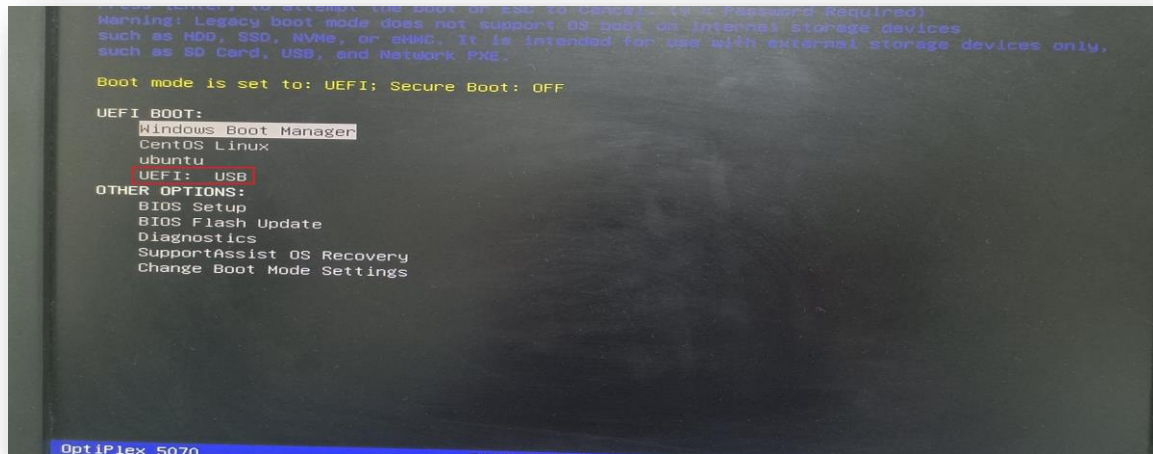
Press <Enter> to attempt the boot or ESC to Cancel. (* = Password Required)
Warning: Legacy boot mode does not support OS boot on internal storage devices such as HDD, SSD, NVMe, or eMMC. It is intended for use with external storage devices only, such as SD Card, USB, and Network PXE.

Boot mode is set to: UEFI; Secure Boot: OFF

UEFI BOOT:
Windows Boot Manager
CentOS Linux
ubuntu
UEFI: USB
OTHER OPTIONS:
BIOS Setup
BIOS Flash Update
Diagnostics
SupportAssist OS Recovery
Change Boot Mode Settings

OptiPlex 5070